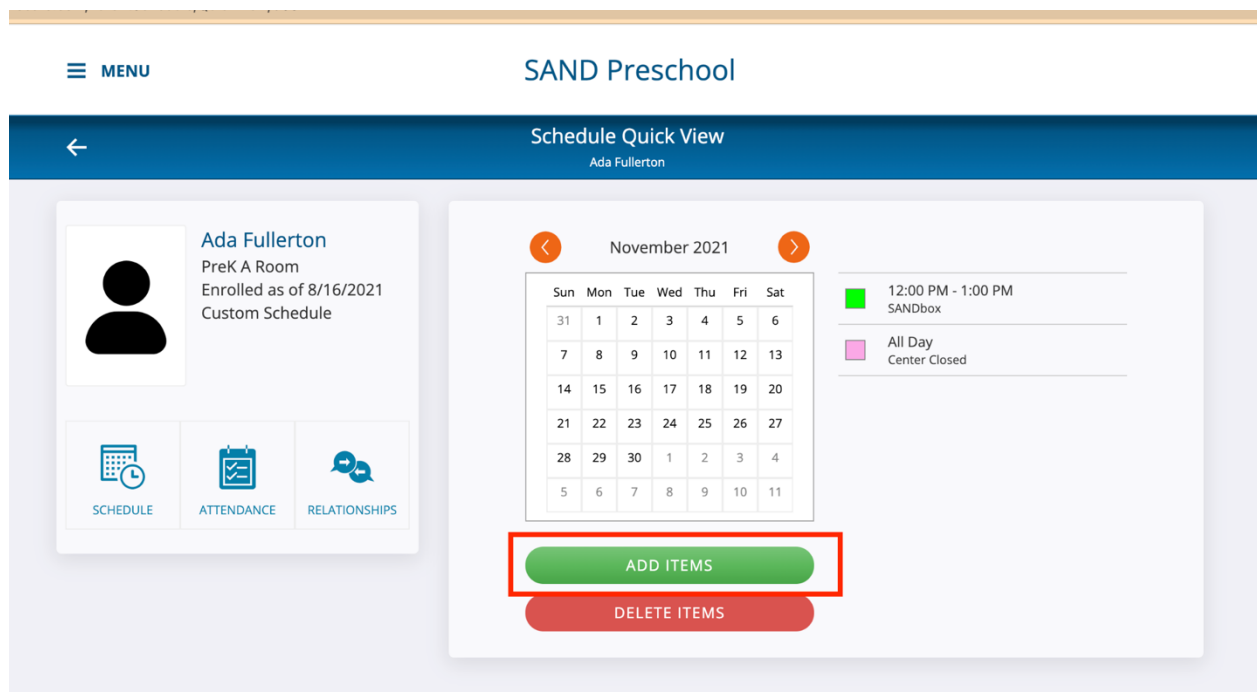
MENU

SAND Preschool

Schedule Quick View
Ada Fullerton

Ada Fullerton
PreK A Room
Enrolled as of 8/16/2021
Custom Schedule

SCHEDULE
ATTENDANCE
RELATIONSHIPS

November 2021

| Sun | Mon | Tue | Wed | Thu | Fri | Sat |
|---|---|---|---|---|---|---|
| 31 | 1 | 2 | 3 | 4 | 5 | 6 |
| 7 | 8 | 9 | 10 | 11 | 12 | 13 |
| 14 | 15 | 16 | 17 | 18 | 19 | 20 |
| 21 | 22 | 23 | 24 | 25 | 26 | 27 |
| 28 | 29 | 30 | 1 | 2 | 3 | 4 |
| 5 | 6 | 7 | 8 | 9 | 10 | 11 |

12:00 PM - 1:00 PM
SANDbox

All Day
Center Closed

ADD ITEMS
DELETE ITEMS